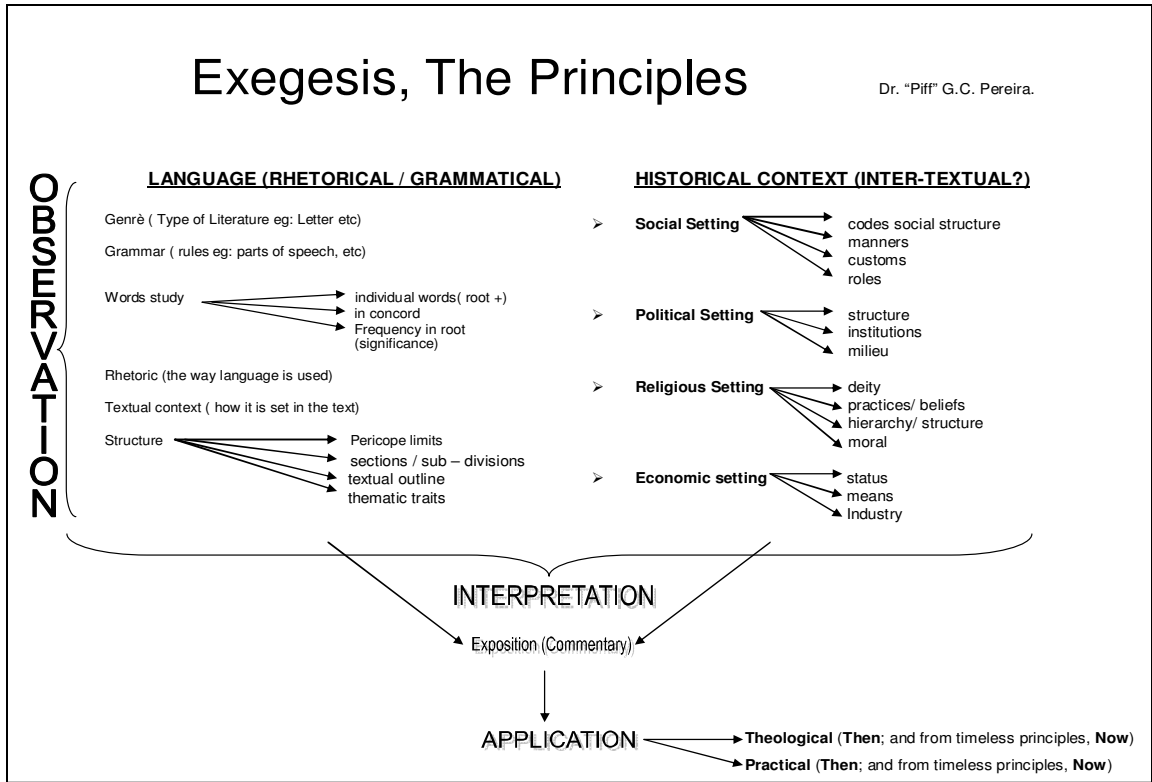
Exegesis, The Principles

Dr. "Piff" G.C. Pereira.

OBSERVATION

**LANGUAGE (RHETORICAL / GRAMMATICAL)**

Genrè ( Type of Literature eg: Letter etc)

Grammar ( rules eg: parts of speech, etc)

Words study
individual words( root +)
in concord
Frequency in root (significance)

Rhetoric (the way language is used)

Textual context ( how it is set in the text)

Structure
Pericope limits
sections / sub – divisions
textual outline
thematic traits

**HISTORICAL CONTEXT (INTER-TEXTUAL?)**

➢ **Social Setting**
codes social structure
manners
customs
roles

➢ **Political Setting**
structure
institutions
milieu

➢ **Religious Setting**
deity
practices/ beliefs
hierarchy/ structure
moral

➢ **Economic setting**
status
means
Industry

INTERPRETATION

Exposition (Commentary)

APPLICATION
**Theological** (**Then**; and from timeless principles, **Now**)
**Practical** (**Then**; and from timeless principles, **Now**)